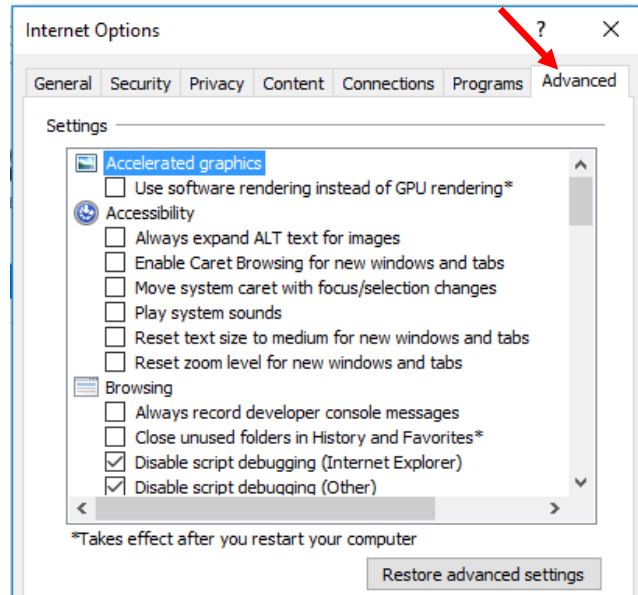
Internet Options

?

General Security Privacy Content Connections Programs Advanced

Settings

Accelerated graphics
Use software rendering instead of GPU rendering*
Accessibility
Always expand ALT text for images
Enable Caret Browsing for new windows and tabs
Move system caret with focus/selection changes
Play system sounds
Reset text size to medium for new windows and tabs
Reset zoom level for new windows and tabs
Browsing
Always record developer console messages
Close unused folders in History and Favorites*
Disable script debugging (Internet Explorer)
Disable script debugging (Other)

*Takes effect after you restart your computer

Restore advanced settings